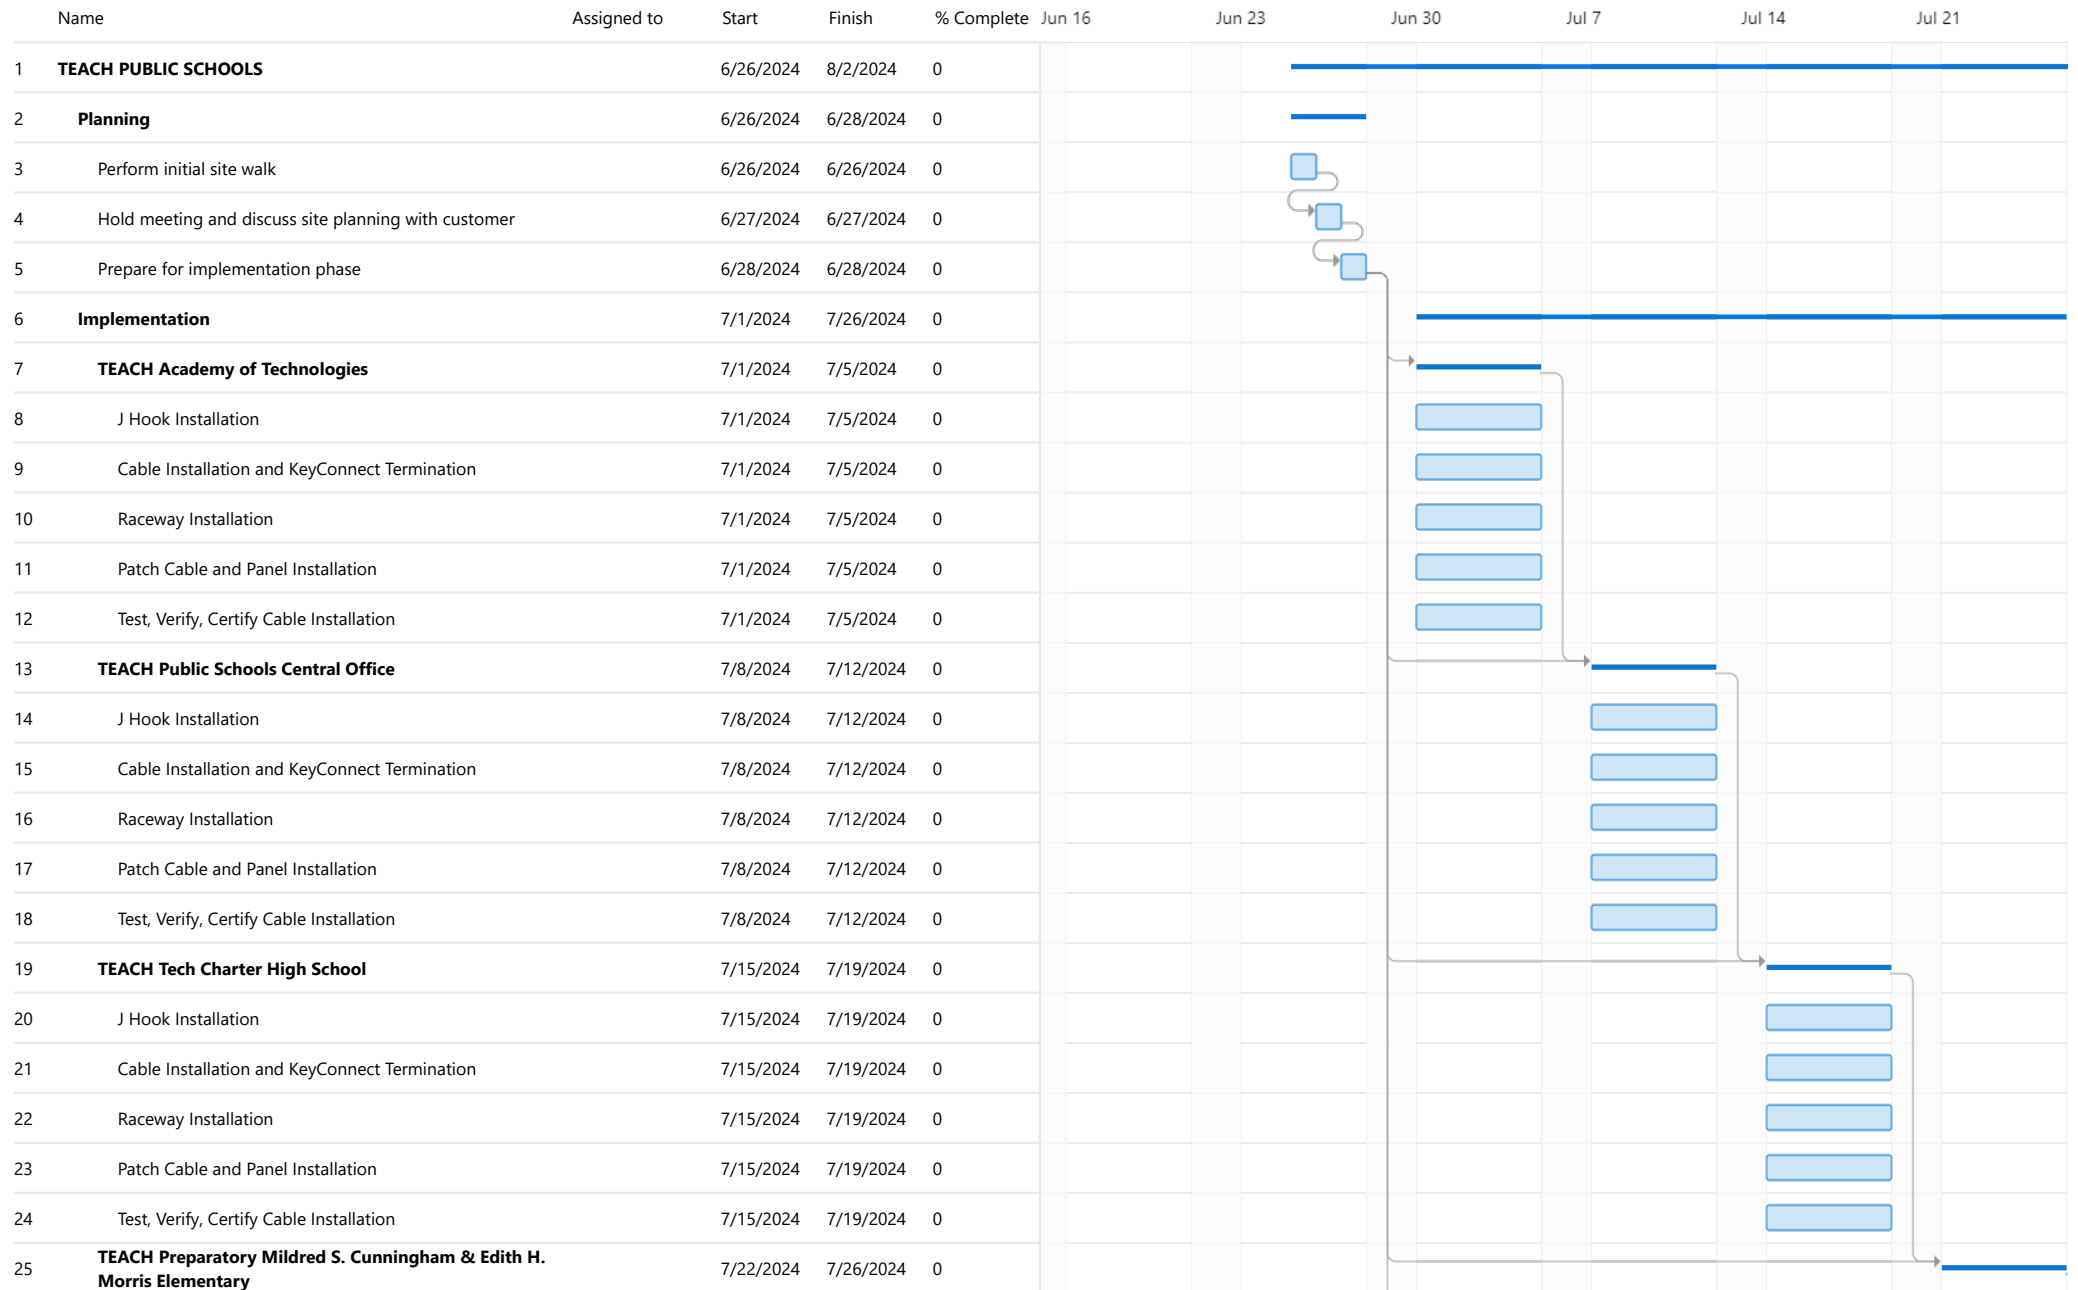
| | Name | Assigned to | Start | Finish | % Complete |
|---|---|---|---|---|---|
| 1 | TEACH PUBLIC SCHOOLS | | 6/26/2024 | 8/2/2024 | 0 |
| 2 | Planning | | 6/26/2024 | 6/28/2024 | 0 |
| 3 | Perform initial site walk | | 6/26/2024 | 6/26/2024 | 0 |
| 4 | Hold meeting and discuss site planning with customer | | 6/27/2024 | 6/27/2024 | 0 |
| 5 | Prepare for implementation phase | | 6/28/2024 | 6/28/2024 | 0 |
| 6 | Implementation | | 7/1/2024 | 7/26/2024 | 0 |
| 7 | TEACH Academy of Technologies | | 7/1/2024 | 7/5/2024 | 0 |
| 8 | J Hook Installation | | 7/1/2024 | 7/5/2024 | 0 |
| 9 | Cable Installation and KeyConnect Termination | | 7/1/2024 | 7/5/2024 | 0 |
| 10 | Raceway Installation | | 7/1/2024 | 7/5/2024 | 0 |
| 11 | Patch Cable and Panel Installation | | 7/1/2024 | 7/5/2024 | 0 |
| 12 | Test, Verify, Certify Cable Installation | | 7/1/2024 | 7/5/2024 | 0 |
| 13 | TEACH Public Schools Central Office | | 7/8/2024 | 7/12/2024 | 0 |
| 14 | J Hook Installation | | 7/8/2024 | 7/12/2024 | 0 |
| 15 | Cable Installation and KeyConnect Termination | | 7/8/2024 | 7/12/2024 | 0 |
| 16 | Raceway Installation | | 7/8/2024 | 7/12/2024 | 0 |
| 17 | Patch Cable and Panel Installation | | 7/8/2024 | 7/12/2024 | 0 |
| 18 | Test, Verify, Certify Cable Installation | | 7/8/2024 | 7/12/2024 | 0 |
| 19 | TEACH Tech Charter High School | | 7/15/2024 | 7/19/2024 | 0 |
| 20 | J Hook Installation | | 7/15/2024 | 7/19/2024 | 0 |
| 21 | Cable Installation and KeyConnect Termination | | 7/15/2024 | 7/19/2024 | 0 |
| 22 | Raceway Installation | | 7/15/2024 | 7/19/2024 | 0 |
| 23 | Patch Cable and Panel Installation | | 7/15/2024 | 7/19/2024 | 0 |
| 24 | Test, Verify, Certify Cable Installation | | 7/15/2024 | 7/19/2024 | 0 |
| 25 | TEACH Preparatory Mildred S. Cunningham & Edith H. Morris Elementary | | 7/22/2024 | 7/26/2024 | 0 |

Jun 16 Jun 23 Jun 30 Jul 7 Jul 14 Jul 21